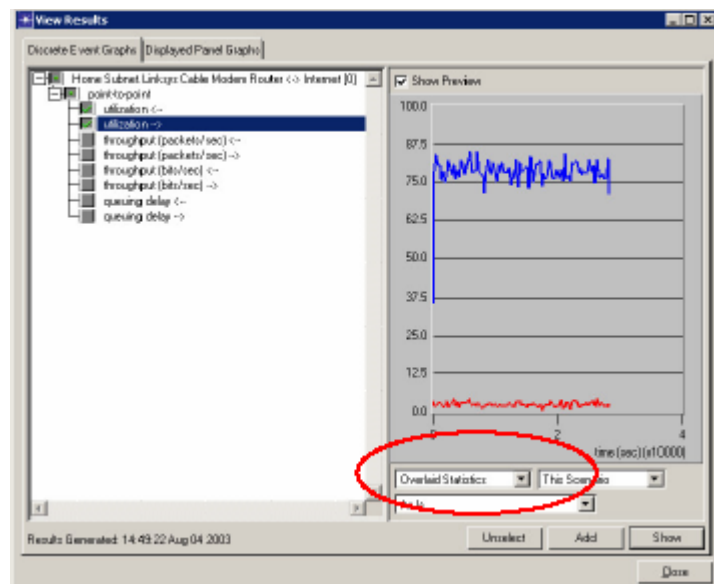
View Results

Discrete Event Graphs | Displayed Panel Graphs

Home Subnet Linksys Cable Modem Router <-> Internet [0]
point-to-point
utilization <--
utilization -->
throughput (packets/sec) <--
throughput (packets/sec) -->
throughput (bits/sec) <--
throughput (bits/sec) -->
queuing delay <--
queuing delay -->

Show Preview

100.0
87.5
75.0
62.5
50.0
37.5
25.0
12.5
0.0
0
2
4
time (sec) (x10000)

Overlaid Statistics
This Scenario
As Is

Results Generated: 14:49:22 Aug 04 2003

Unselect
Add
Show
Done